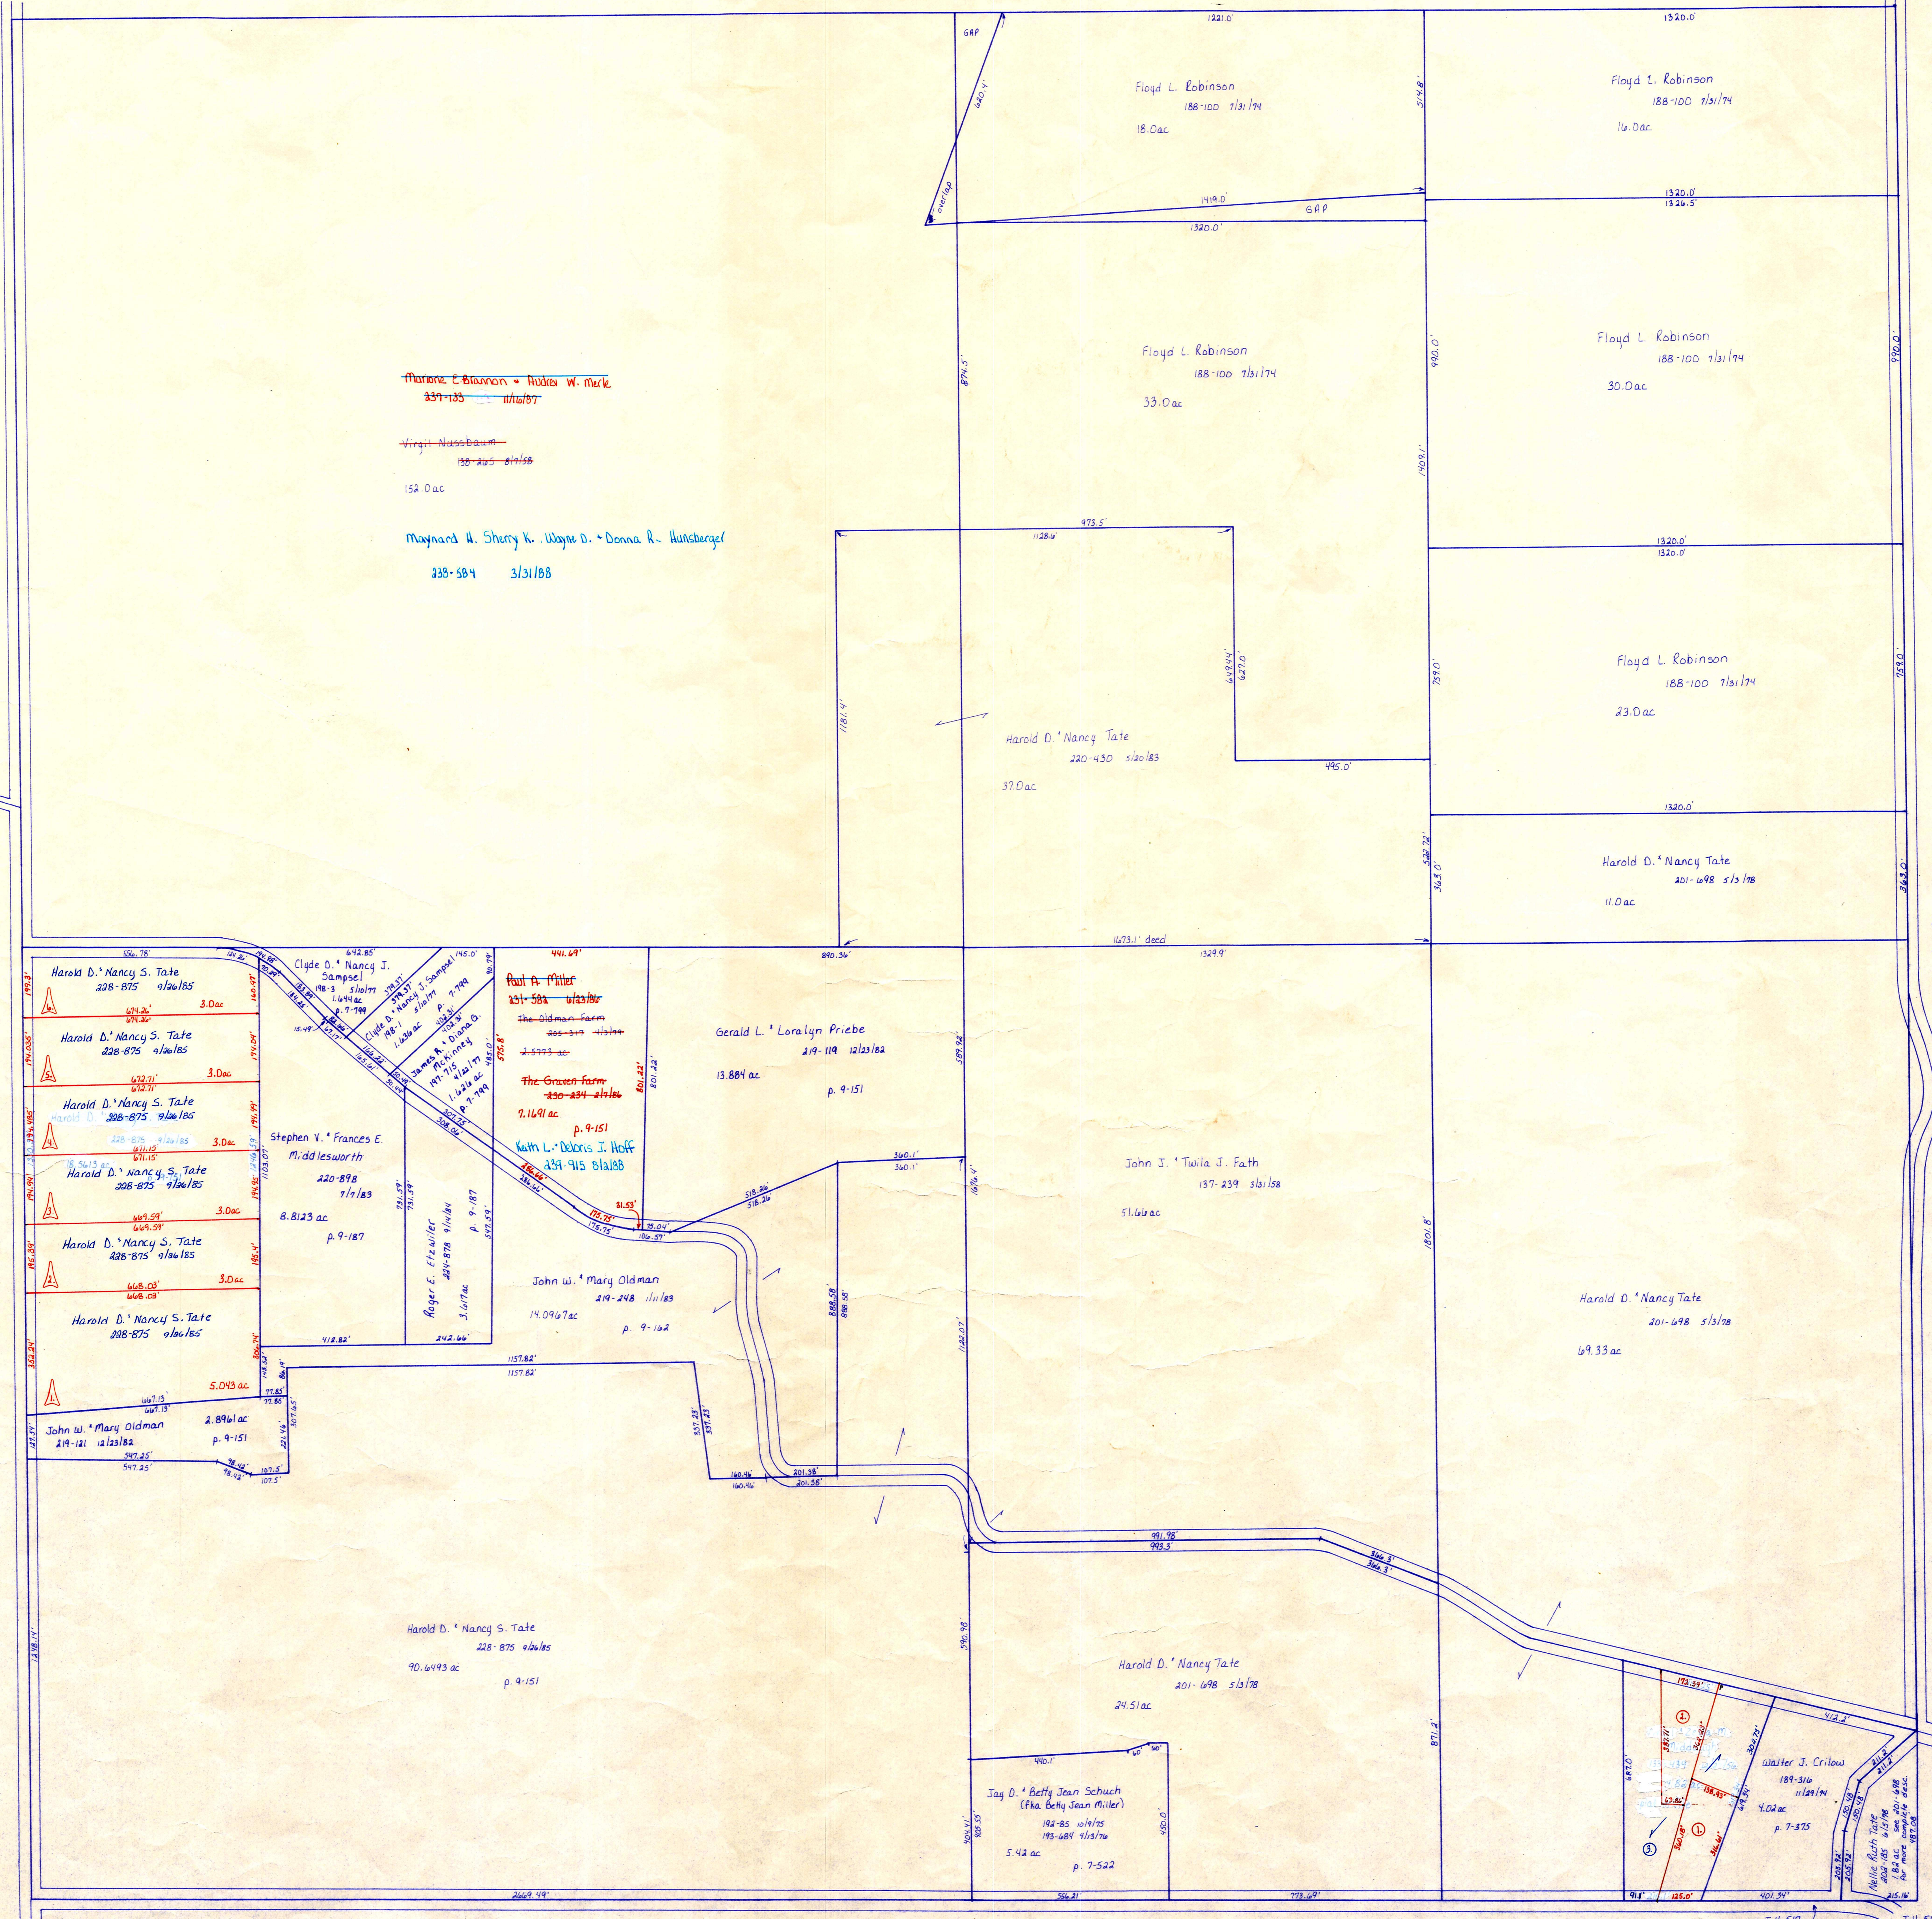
GAP
1221.0'
1320.0'
620.4'
Floyd L. Robinson
188-100 7/31/74
18.0ac
514.8'
Floyd L. Robinson
188-100 7/31/74
16.0ac
1419.0'
GAP
1320.0'
1320.0'
1326.5'
Marjorie E. Brannan & Audrey W. Merle
237-133 11/16/87
Virgil Nussbaum
138-245 8/7/58
152.0ac
Maynard H. Sherry K. Wayne D. & Donna R. Hunsberger
238-584 3/31/88
874.5'
Floyd L. Robinson
188-100 7/31/74
33.0ac
940.0'
1409.1'
Floyd L. Robinson
188-100 7/31/74
30.0ac
940.0'
973.5'
1128.6'
1320.0'
1320.0'
1181.4'
649.44'
627.0'
Floyd L. Robinson
188-100 7/31/74
23.0ac
759.0'
759.0'
Harold D. & Nancy Tate
220-430 5/20/83
37.0ac
495.0'
1320.0'
522.72'
363.0'
Harold D. & Nancy Tate
201-698 5/3/78
11.0ac
363.0'
556.78'
642.85'
145.0'
441.69'
890.36'
1673.1' deed
1329.9'
Harold D. & Nancy S. Tate
228-875 9/26/85
3.0ac
Clyde D. & Nancy J. Sampsel
198-3 5/10/77
1.644ac
p. 7-799
Clyde D. & Nancy J. Sampsel
198-1 5/10/77
1.626ac
p. 7-799
James K. & Diana G. McKinney
197-716 4/22/77
1.626ac
p. 7-799
Paul A. Miller
231-582 6/23/86
The Oldman Farm
265-319 4/3/94
2.5773 ac
The Graven Farm
230-234 2/7/86
7.1691 ac
p. 9-151
Keith L. & Deloris J. Hoff
239-915 8/2/88
Harold D. & Nancy S. Tate
228-875 9/26/85
3.0ac
Gerald L. & Loralyn Priebe
219-119 12/23/82
13.884 ac
p. 9-151
801.22'
801.22'
389.92'
Harold D. & Nancy S. Tate
228-875 9/26/85
3.0ac
Stephen V. & Frances E. Middlesworth
220-898
7/7/83
8.8123 ac
p. 9-187
Harold D. & Nancy S. Tate
228-875 9/26/85
3.0ac
Harold D. & Nancy S. Tate
228-875 9/26/85
3.0ac
Roger E. Etzwiler
224-878 9/4/84
3.417ac
p. 9-187
360.1'
360.1'
John J. & Twila J. Fath
137-239 3/31/58
51.66ac
1676.4'
518.86'
John W. & Mary Oldman
219-248 1/11/83
14.0967ac
p. 9-162
888.58
888.58
1180.8'
Harold D. & Nancy Tate
201-698 5/3/78
69.33ac
Harold D. & Nancy S. Tate
228-875 9/26/85
5.043ac
412.82'
242.66'
1157.82'
1157.82'
1182.07'
John W. & Mary Oldman
219-121 12/23/82
2.8961ac
p. 9-151
547.25'
547.25'
337.23'
160.46'
201.58'
201.58'
991.98'
993.3'
366.3'
1298.14'
Harold D. & Nancy S. Tate
228-875 9/26/85
90.6493 ac
p. 9-151
590.98'
Harold D. & Nancy Tate
201-698 5/3/78
24.51ac
871.2'
172.34'
412.3'
Walter J. Crilow
189-316
11/29/74
4.02ac
p. 7-375
440.1'
Jay D. & Betty Jean Schuch
(Fka Betty Jean Miller)
192-85 10/9/75
193-684 4/13/76
5.42 ac
p. 7-522
450.0'
Nellie Ruth Tate
202-185 6/15/78
.82 ac
2669.49'
566.21'
773.69'
125.0'
401.34'
215.16'